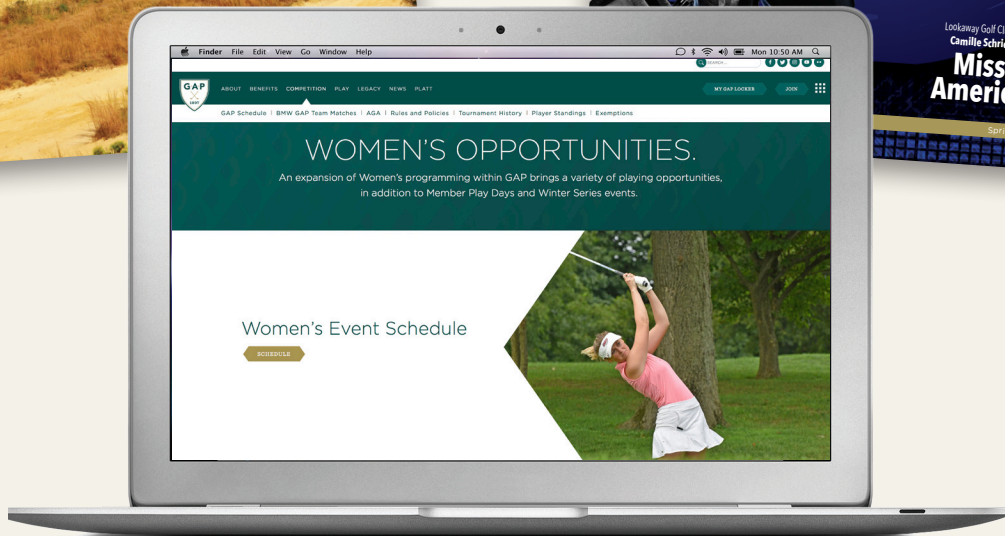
Lookaway Golf Cl
Camille Schri
Miss
Ameri

Finder File Edit View Go Window Help
Mon 10:50 AM

SEARCH

GAP

ABOUT BENEFITS COMPETITION PLAY LEGACY NEWS PLATT

MY GAP LOCKER JOIN

GAP Schedule | BMW GAP Team Matches | AGA | Rules and Policies | Tournament History | Player Standings | Exemptions

WOMEN'S OPPORTUNITIES.

An expansion of Women's programming within GAP brings a variety of playing opportunities, in addition to Member Play Days and Winter Series events.

Women's Event Schedule

SCHEDULE